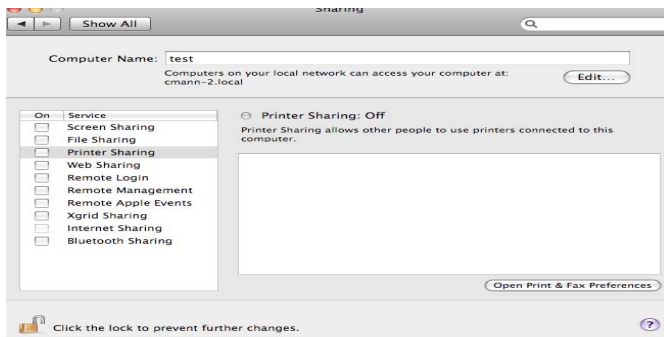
Sharing

Show All

Computer Name: test

Computers on your local network can access your computer at: cmann-2.local

Edit...

| On | Service |
|---|---|
| | Screen Sharing |
| | File Sharing |
| | Printer Sharing |
| | Web Sharing |
| | Remote Login |
| | Remote Management |
| | Remote Apple Events |
| | Xgrid Sharing |
| | Internet Sharing |
| | Bluetooth Sharing |

Printer Sharing: Off

Printer Sharing allows other people to use printers connected to this computer.

Open Print & Fax Preferences

Click the lock to prevent further changes.

?